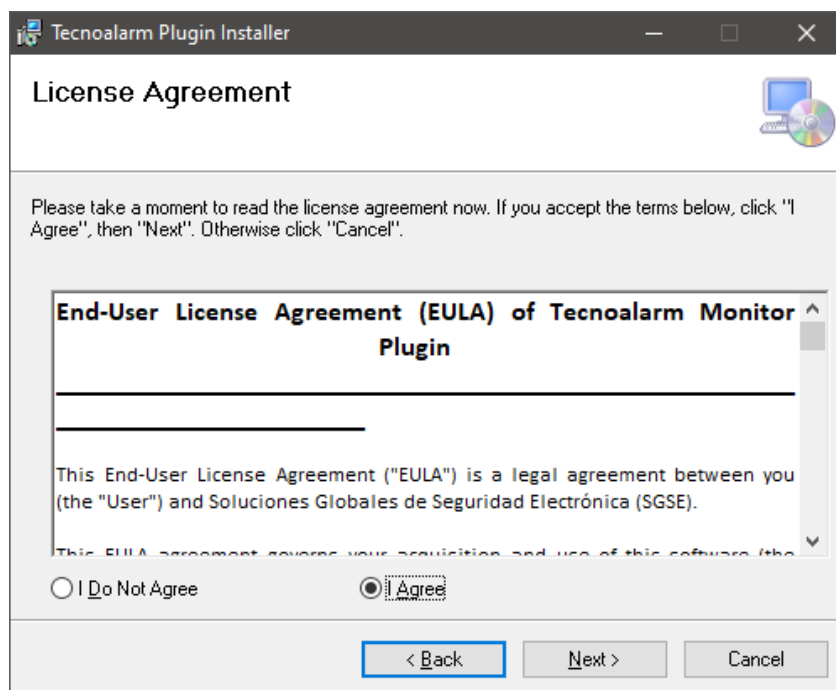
Tecnoalarm Plugin Installer

License Agreement

Please take a moment to read the license agreement now. If you accept the terms below, click "I Agree", then "Next". Otherwise click "Cancel".

End-User License Agreement (EULA) of Tecnoalarm Monitor Plugin

This End-User License Agreement ("EULA") is a legal agreement between you (the "User") and Soluciones Globales de Seguridad Electrónica (SGSE).

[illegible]

I Do Not Agree

I Agree

< Back

Next >

Cancel